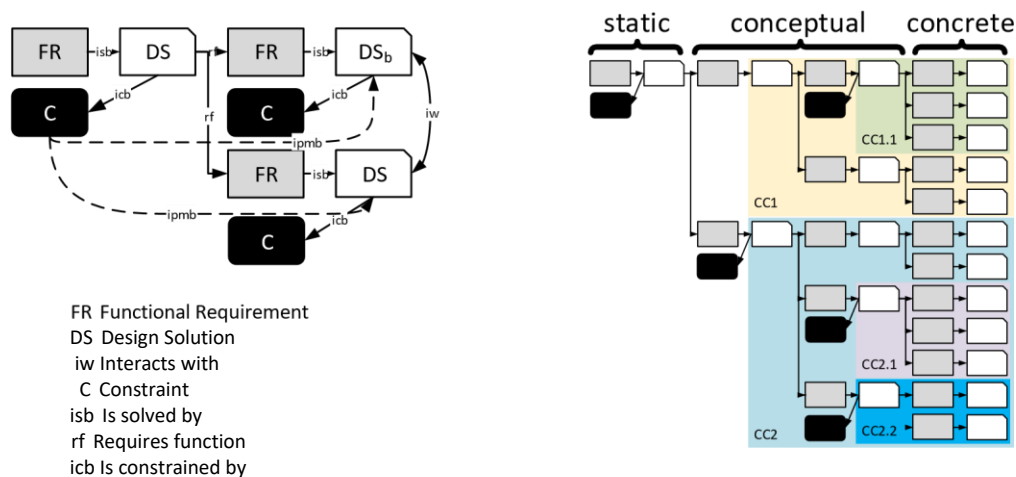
FR
isb
DS
rf
FR
isb
$DS_b$
icb
C
icb
C
iw
rf
ipmb
FR
isb
DS
ipmb
icb
C

FR Functional Requirement
DS Design Solution
iw Interacts with
C Constraint
isb Is solved by
rf Requires function
icb Is constrained by

static
conceptual
concrete

CC1.1
CC1
CC2.1
CC2
CC2.2